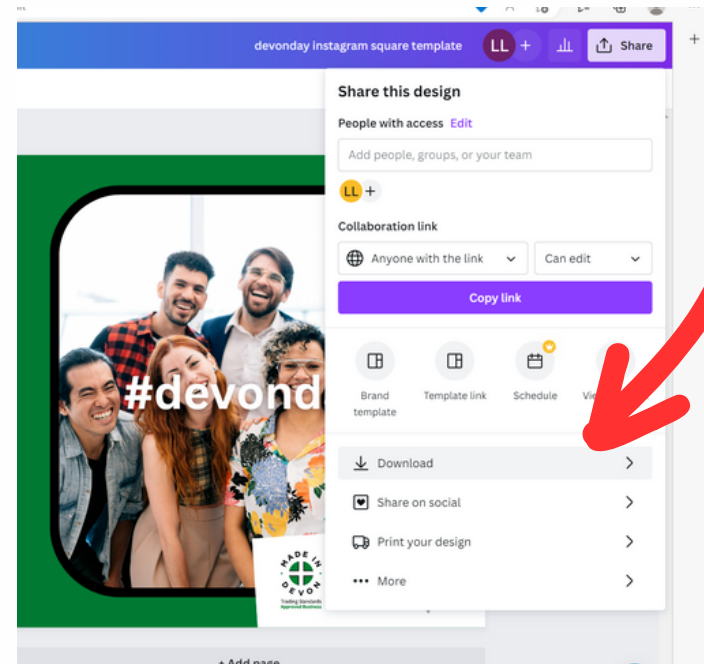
devonday instagram square template
LL
Share
Share this design
People with access Edit
Add people, groups, or your team
LL
Collaboration link
Anyone with the link
Can edit
Copy link
Brand template
Template link
Schedule
Vi
#devond
Download
Share on social
Print your design
More
MADE IN DEVON
Trading Standards Approved Business
+ Add page